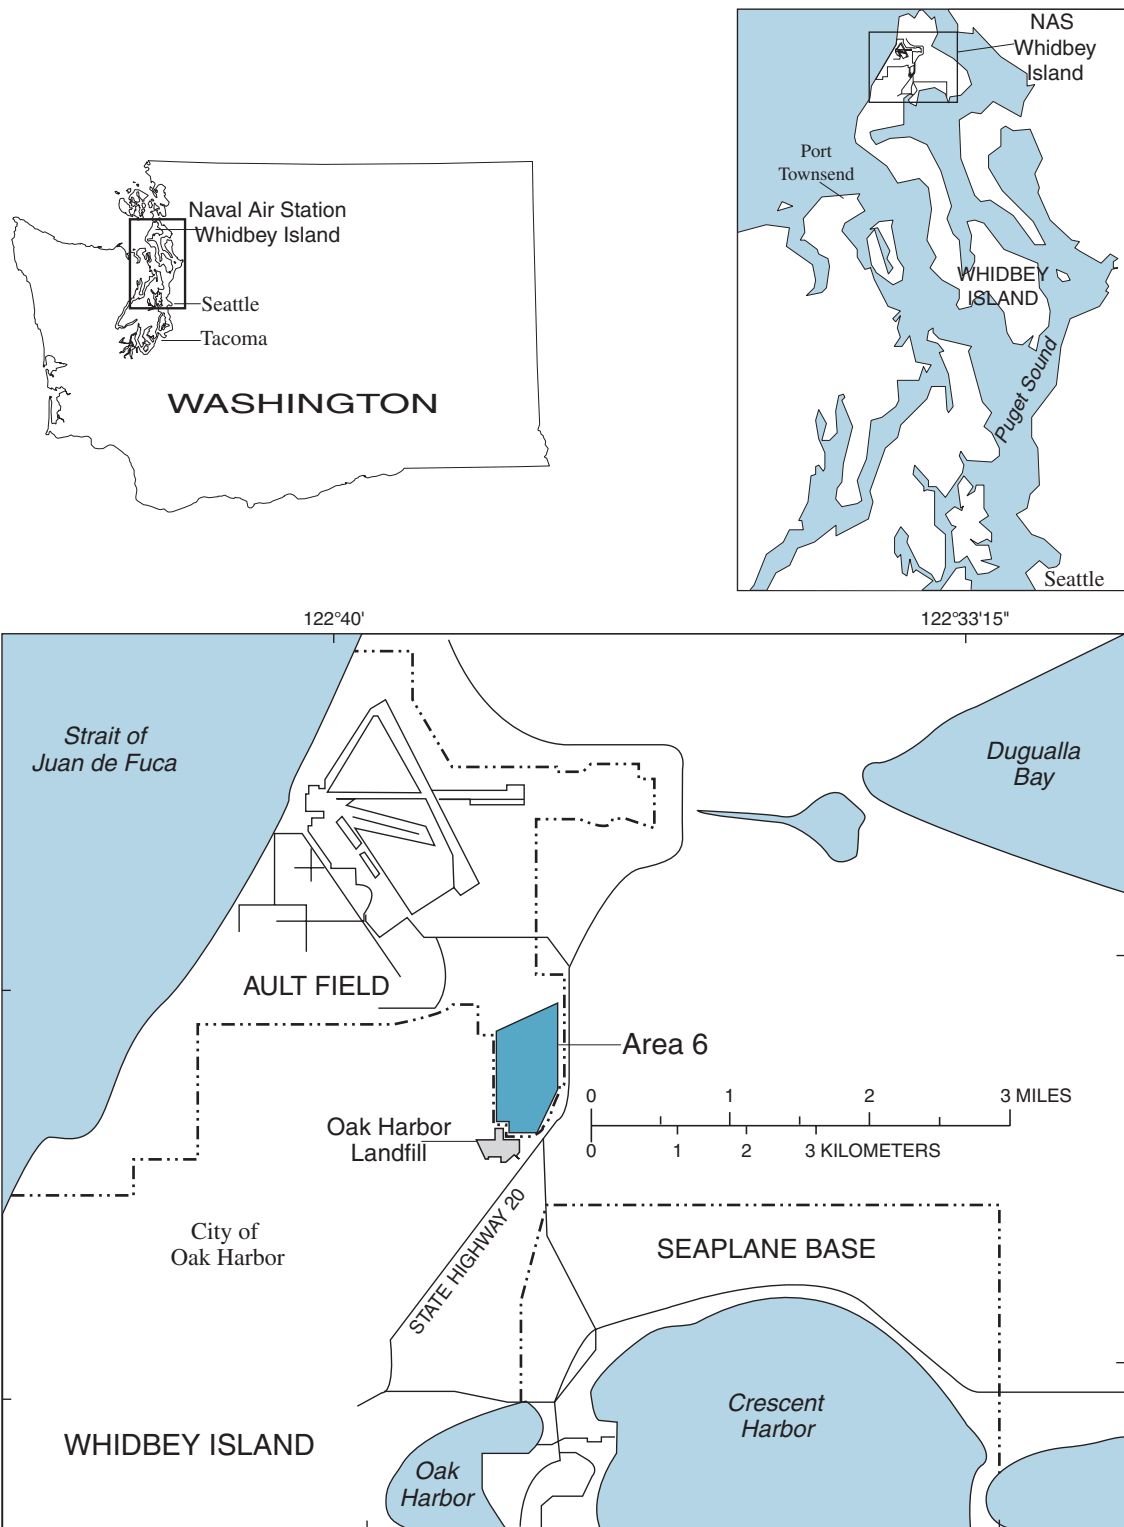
Naval Air Station
Whidbey Island

Seattle

Tacoma

WASHINGTON

NAS
Whidbey
Island

Port
Townsend

WHIDBEY
ISLAND

Puget Sound

Seattle

122°40'

122°33'15"

Strait of
Juan de Fuca

Dugualla
Bay

AULT FIELD

Area 6

0 1 2 3 MILES

0 1 2 3 KILOMETERS

Oak Harbor
Landfill

City of
Oak Harbor

STATE HIGHWAY 20

SEAPLANE BASE

Crescent
Harbor

WHIDBEY ISLAND

Oak
Harbor